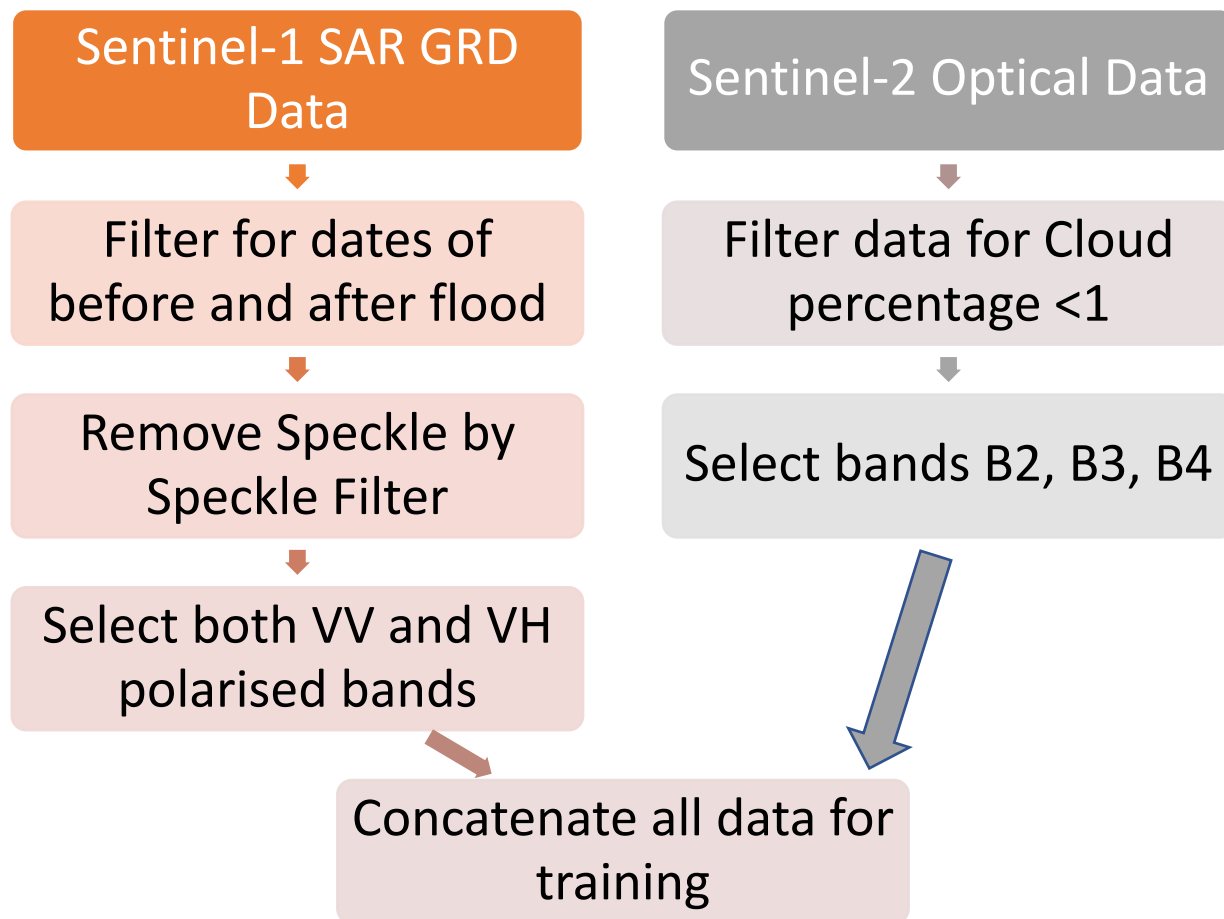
Sentinel-1 SAR GRD Data

Filter for dates of before and after flood

Remove Speckle by Speckle Filter

Select both VV and VH polarised bands

Sentinel-2 Optical Data

Filter data for Cloud percentage <1

Select bands B2, B3, B4

Concatenate all data for training